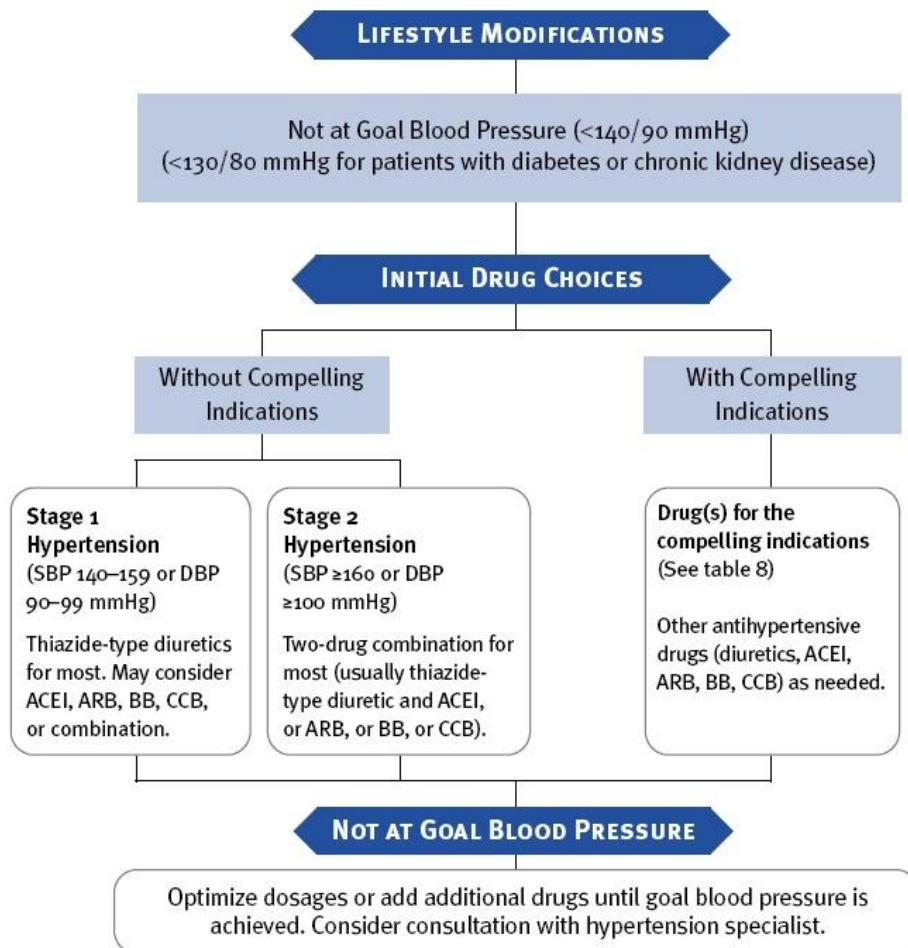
LIFESTYLE MODIFICATIONS

Not at Goal Blood Pressure (<140/90 mmHg)
(<130/80 mmHg for patients with diabetes or chronic kidney disease)

INITIAL DRUG CHOICES

Without Compelling Indications

With Compelling Indications

**Stage 1 Hypertension**
(SBP 140–159 or DBP 90–99 mmHg)

Thiazide-type diuretics for most. May consider ACEI, ARB, BB, CCB, or combination.

**Stage 2 Hypertension**
(SBP ≥160 or DBP ≥100 mmHg)

Two-drug combination for most (usually thiazide-type diuretic and ACEI, or ARB, or BB, or CCB).

**Drug(s) for the compelling indications**
(See table 8)

Other antihypertensive drugs (diuretics, ACEI, ARB, BB, CCB) as needed.

NOT AT GOAL BLOOD PRESSURE

Optimize dosages or add additional drugs until goal blood pressure is achieved. Consider consultation with hypertension specialist.